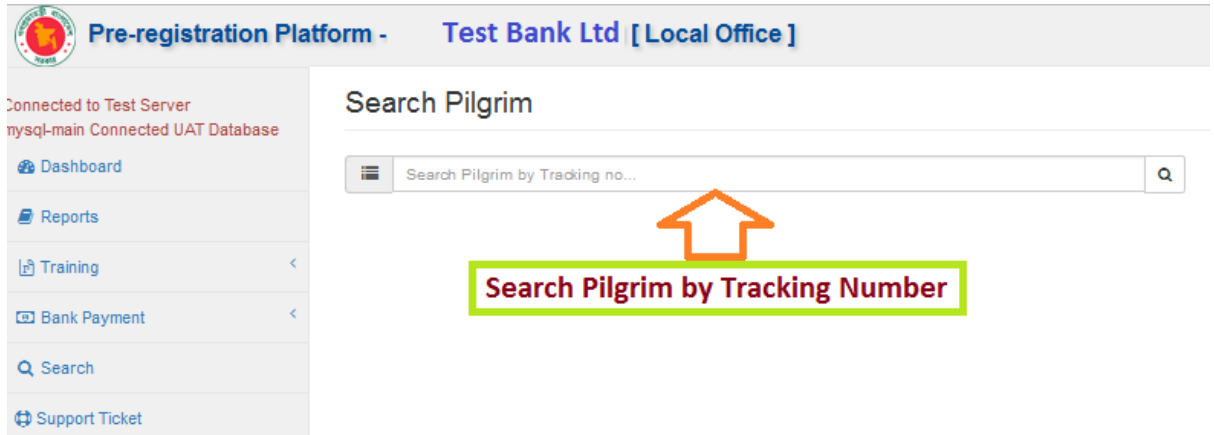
Pre-registration Platform - Test Bank Ltd | [ Local Office ]

Connected to Test Server
mysql-main Connected UAT Database

Dashboard

Reports

Training

Bank Payment

Search

Support Ticket

Search Pilgrim

Search Pilgrim by Tracking no...

Search Pilgrim by Tracking Number